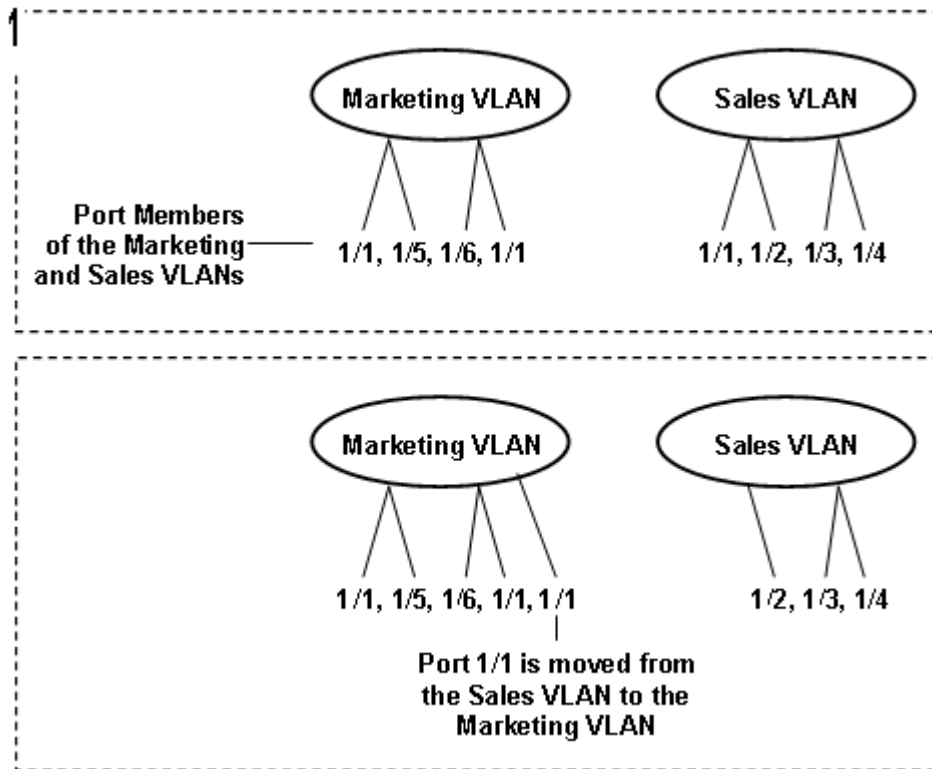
1

Marketing VLAN

Sales VLAN

Port Members of the Marketing and Sales VLANs

1/1, 1/5, 1/6, 1/1

1/1, 1/2, 1/3, 1/4

Marketing VLAN

Sales VLAN

1/1, 1/5, 1/6, 1/1, 1/1

1/2, 1/3, 1/4

Port 1/1 is moved from the Sales VLAN to the Marketing VLAN